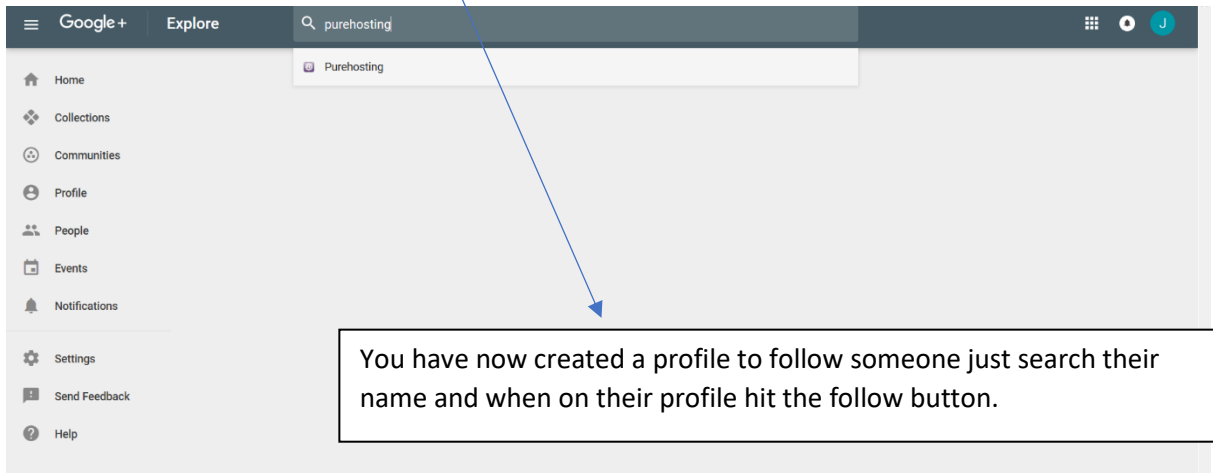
Google+ Explore purehosting

Purehosting

J

Home

Collections

Communities

Profile

People

Events

Notifications

Settings

Send Feedback

Help

You have now created a profile to follow someone just search their name and when on their profile hit the follow button.